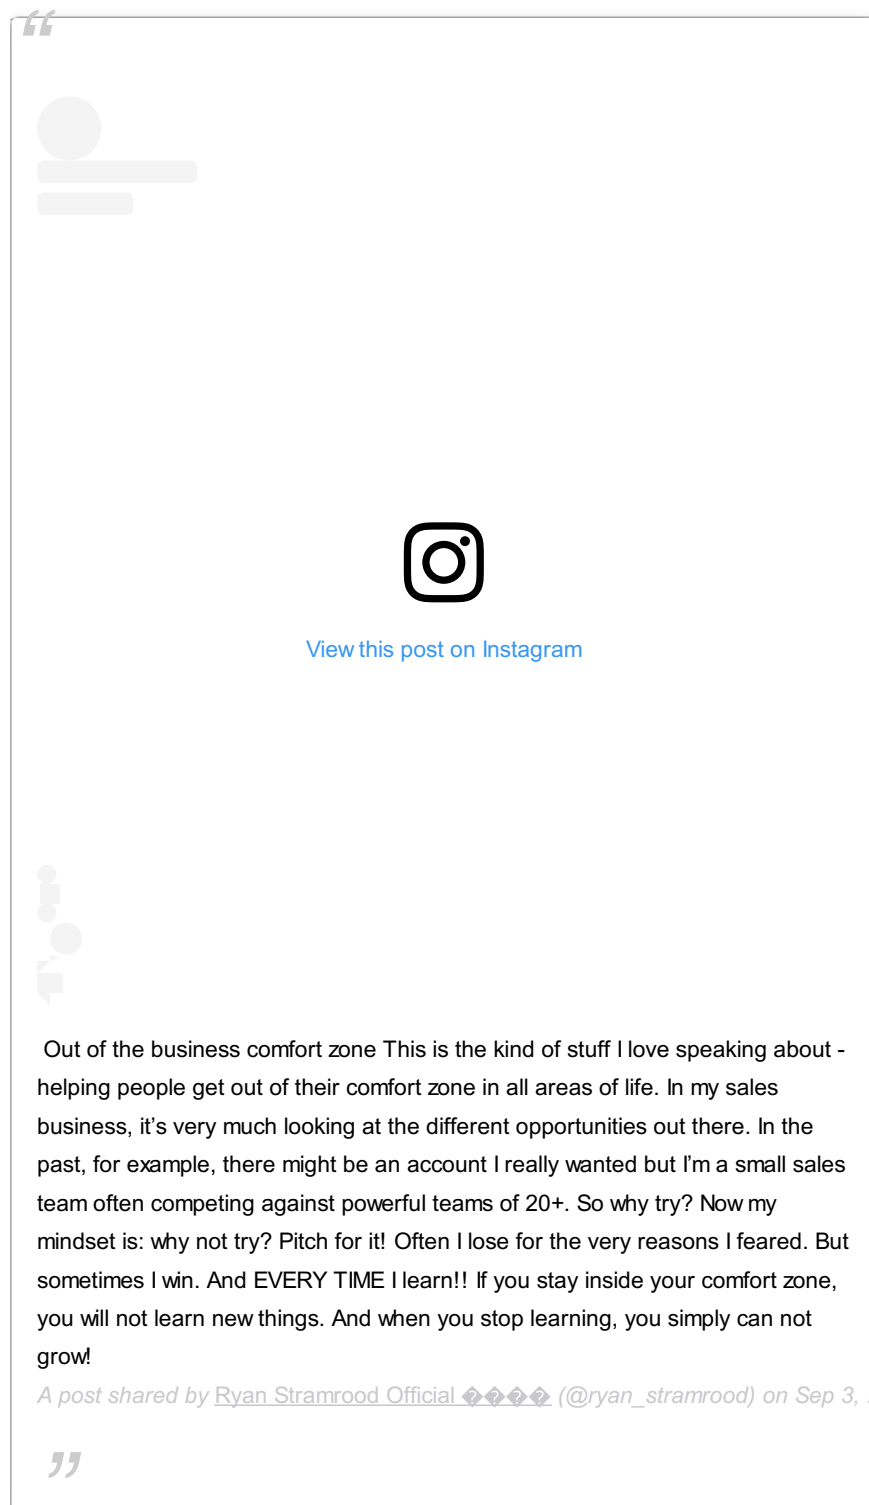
View this post on Instagram

Out of the business comfort zone This is the kind of stuff I love speaking about - helping people get out of their comfort zone in all areas of life. In my sales business, it’s very much looking at the different opportunities out there. In the past, for example, there might be an account I really wanted but I’m a small sales team often competing against powerful teams of 20+. So why try? Now my mindset is: why not try? Pitch for it! Often I lose for the very reasons I feared. But sometimes I win. And EVERY TIME I learn!! If you stay inside your comfort zone, you will not learn new things. And when you stop learning, you simply can not grow!

A post shared by Ryan Stramrood Official ���� (@ryan_stramrood) on Sep 3, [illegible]